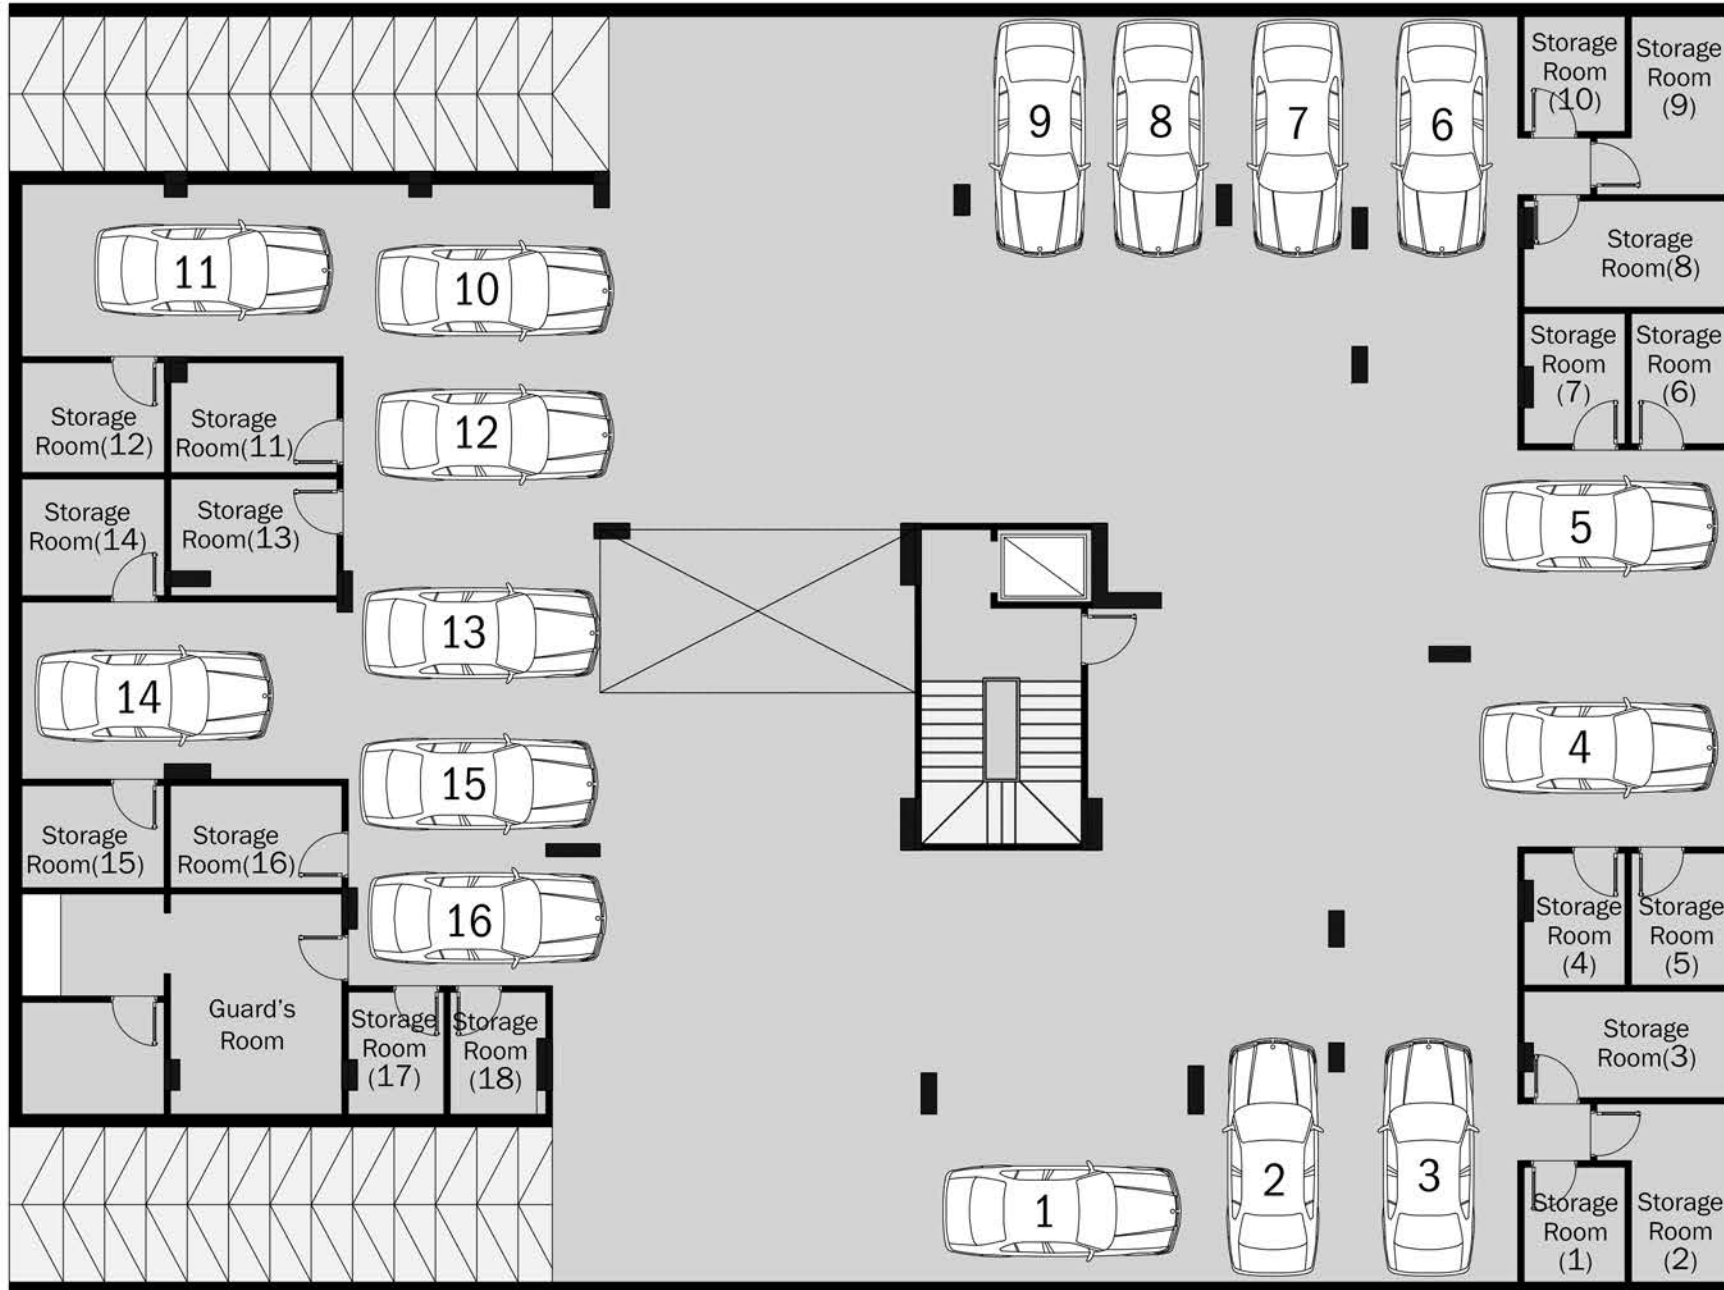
9 8 7 6

Storage Room (10)

Storage Room (9)

Storage Room(8)

11

10

Storage Room(12)

Storage Room(11)

12

Storage Room (7)

Storage Room (6)

Storage Room(14)

Storage Room(13)

5

13

14

4

15

Storage Room(15)

Storage Room(16)

16

Storage Room (4)

Storage Room (5)

Guard's Room

Storage Room (17)

Storage Room (18)

Storage Room(3)

2

3

1

Storage Room (1)

Storage Room (2)